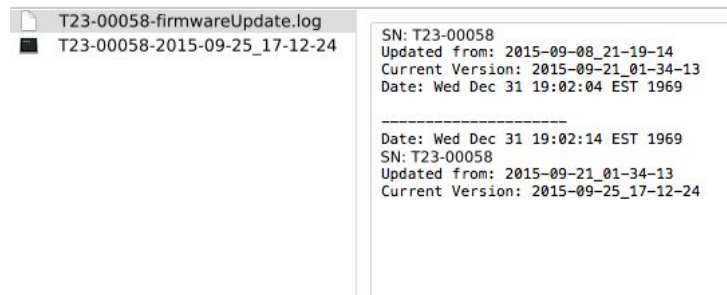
T23-00058-firmwareUpdate.log
T23-00058-2015-09-25_17-12-24

SN: T23-00058
Updated from: 2015-09-08_21-19-14
Current Version: 2015-09-21_01-34-13
Date: Wed Dec 31 19:02:04 EST 1969

---------------------
Date: Wed Dec 31 19:02:14 EST 1969
SN: T23-00058
Updated from: 2015-09-21_01-34-13
Current Version: 2015-09-25_17-12-24